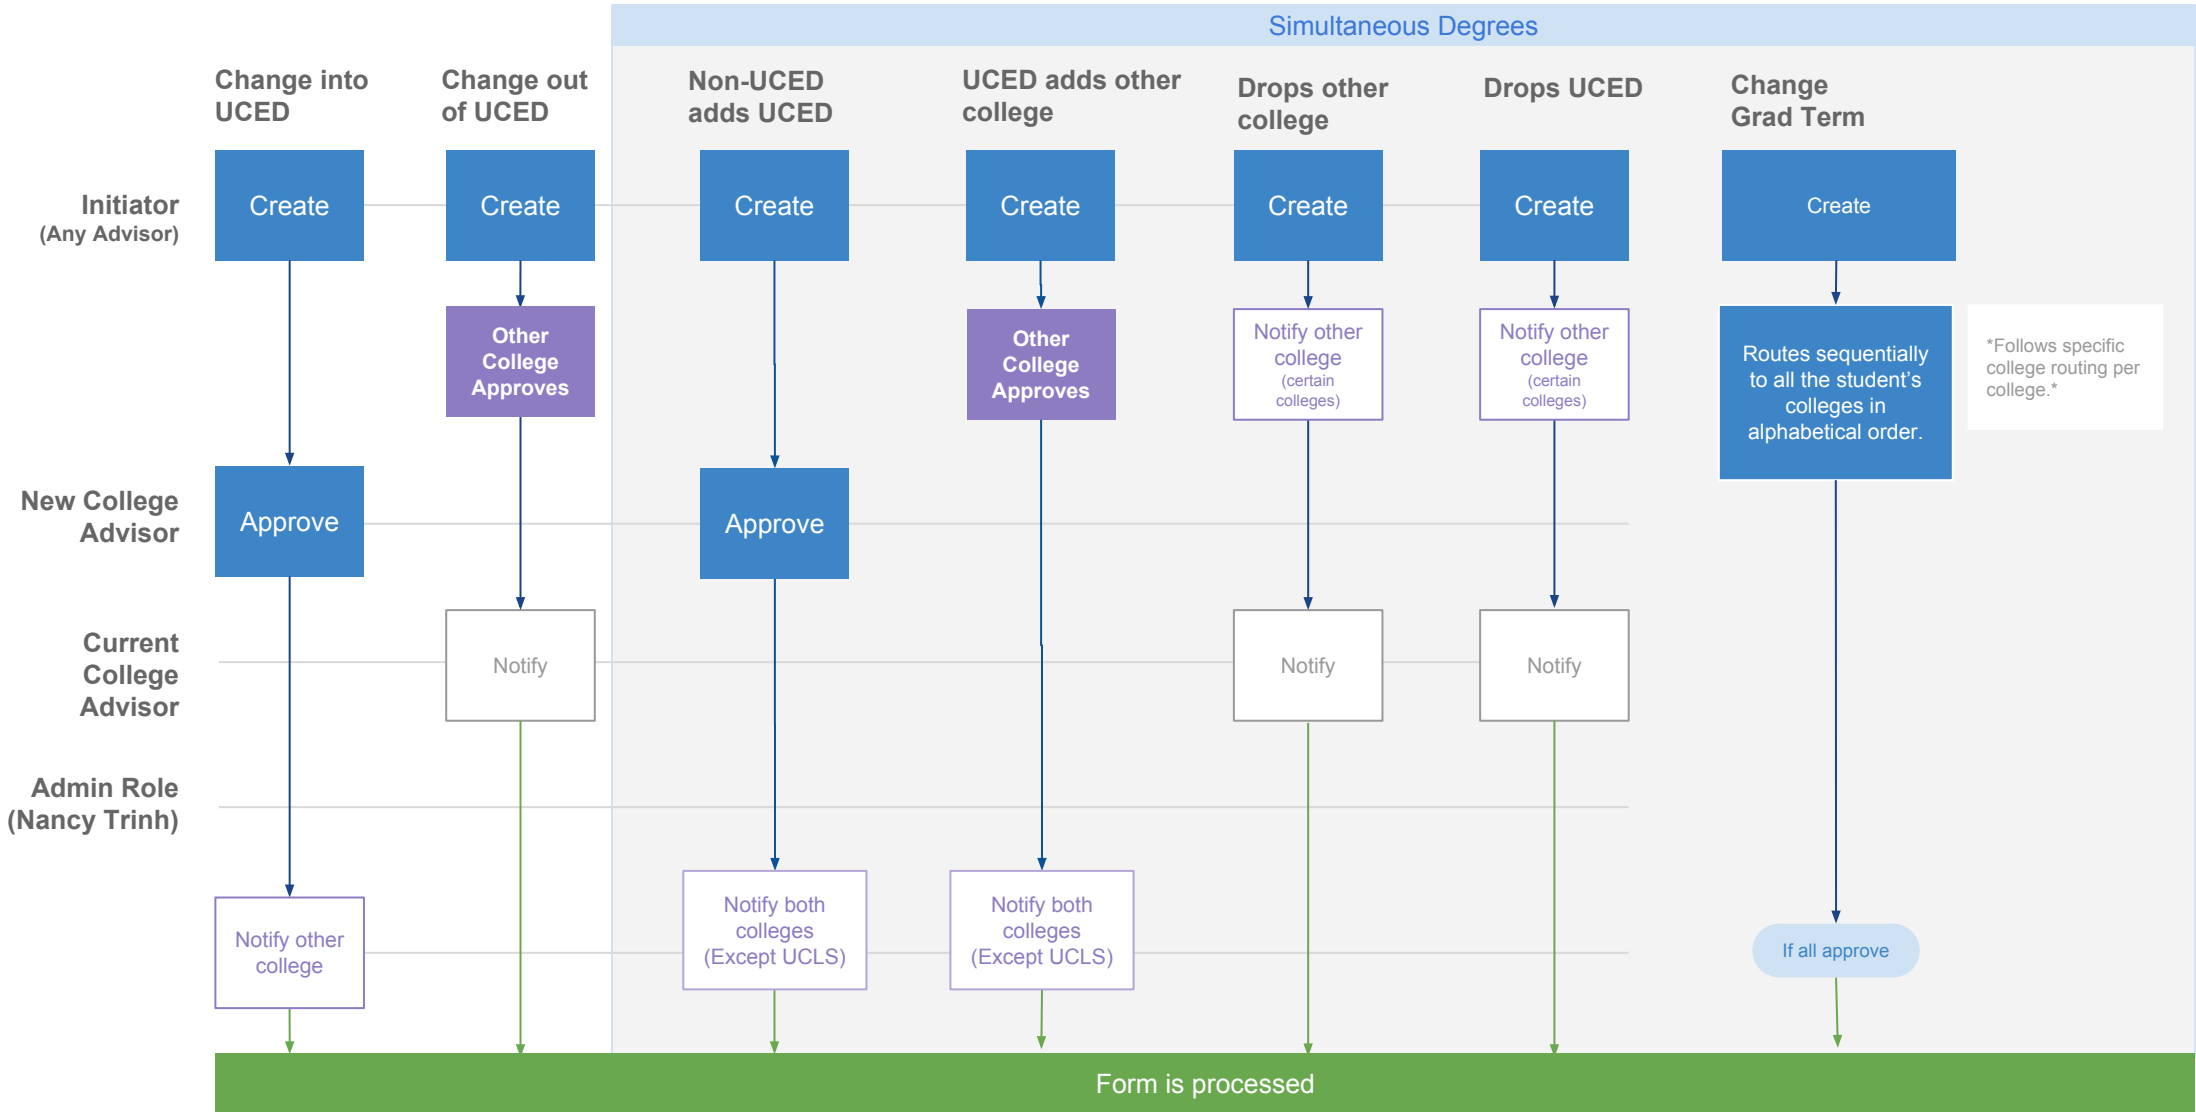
Simultaneous Degrees

Change into UCED

Change out of UCED

Non-UCED adds UCED

UCED adds other college

Drops other college

Drops UCED

Change Grad Term

Initiator (Any Advisor)

Create

Create

Create

Create

Create

Create

Create

Other College Approves

Other College Approves

Notify other college (certain colleges)

Notify other college (certain colleges)

Routes sequentially to all the student's colleges in alphabetical order.

*Follows specific college routing per college.*

New College Advisor

Approve

Approve

Current College Advisor

Notify

Notify

Notify

Admin Role (Nancy Trinh)

Notify other college

Notify both colleges (Except UCLS)

Notify both colleges (Except UCLS)

If all approve

Form is processed